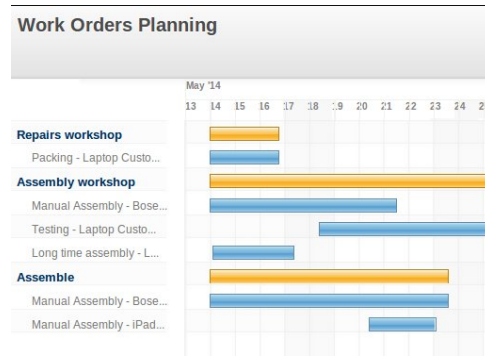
Work Orders Planning

May '14

13 14 15 16 17 18 19 20 21 22 23 24 2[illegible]

Repairs workshop

Packing - Laptop Custo...

Assembly workshop

Manual Assembly - Bose...

Testing - Laptop Custo...

Long time assembly - L...

Assemble

Manual Assembly - Bose...

Manual Assembly - iPad...